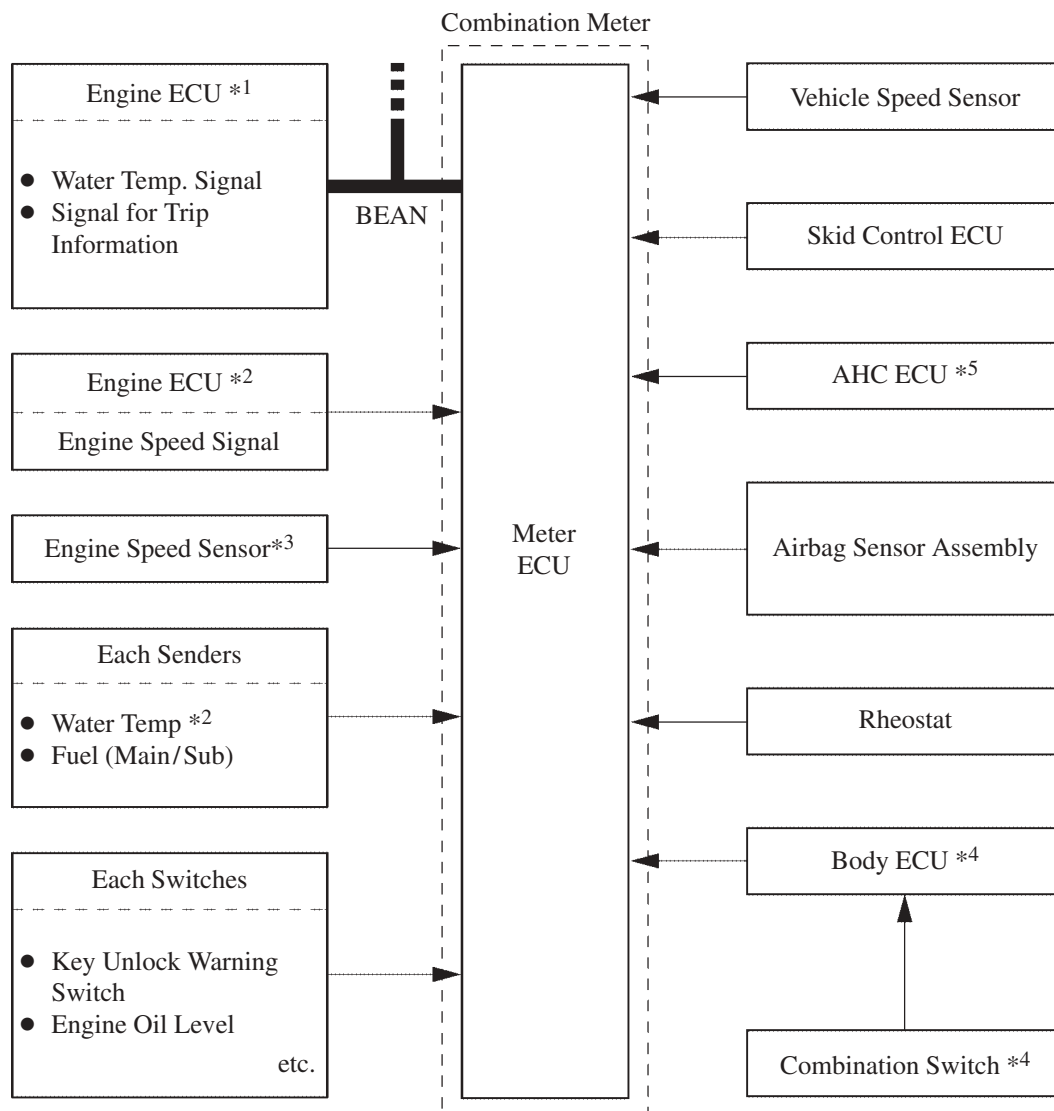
Combination Meter

Engine ECU $*^1$

- Water Temp. Signal
- Signal for Trip Information

BEAN

Engine ECU $*^2$

Engine Speed Signal

Engine Speed Sensor$*^3$

Each Senders

- Water Temp $*^2$
- Fuel (Main/Sub)

Each Switches

- Key Unlock Warning Switch
- Engine Oil Level

etc.

Meter ECU

Vehicle Speed Sensor

Skid Control ECU

AHC ECU $*^5$

Airbag Sensor Assembly

Rheostat

Body ECU $*^4$

Combination Switch $*^4$